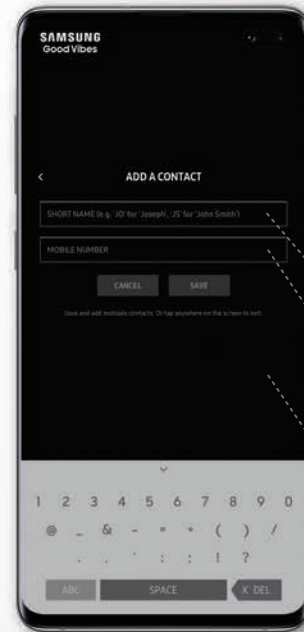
SAMSUNG
Good Vibes

<

ADD A CONTACT

SHORT NAME (e.g. 'JO' for 'Joseph', 'JS' for 'John Smith')

MOBILE NUMBER

CANCEL

SAVE

Save and add multiple contacts. Or tap anywhere on the screen to exit.

1 2 3 4 5 6 7 8 9 0
@ _ & - = + ( ) /
. , ' : ; ! ?

ABC

SPACE

X DEL